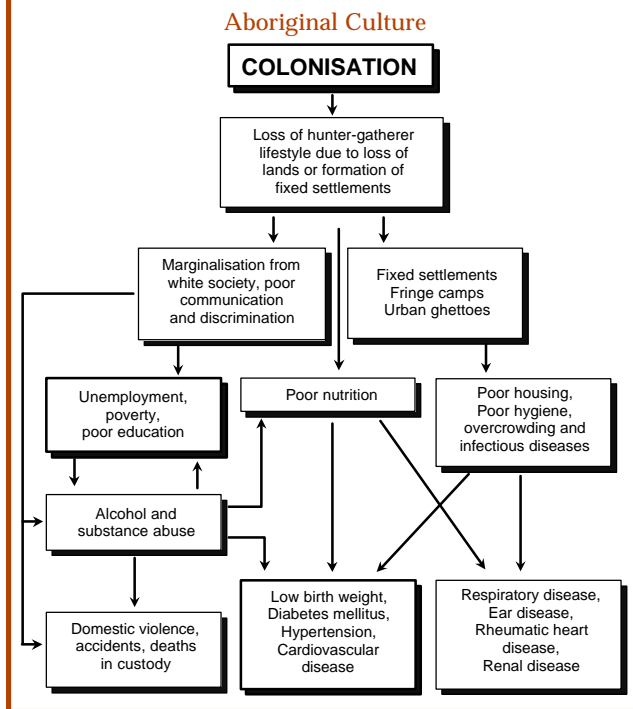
Aboriginal Culture

COLONISATION

Loss of hunter-gatherer lifestyle due to loss of lands or formation of fixed settlements

Marginalisation from white society, poor communication and discrimination

Fixed settlements
Fringe camps
Urban ghettoes

Unemployment, poverty, poor education

Poor nutrition

Poor housing, Poor hygiene, overcrowding and infectious diseases

Alcohol and substance abuse

Domestic violence, accidents, deaths in custody

Low birth weight, Diabetes mellitus, Hypertension, Cardiovascular disease

Respiratory disease, Ear disease, Rheumatic heart disease, Renal disease